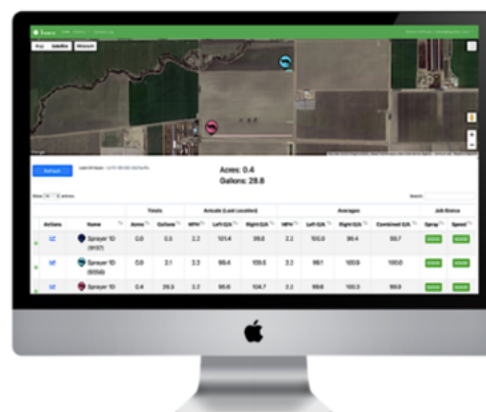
Map Satellite Measure

Refresh

Acres: 0.4
Gallons: 29.8

Show 10 entries

Search:

| | | Totals | | Actuals (Last Location) | | | Averages | | | | Job Status | |
|---|---|---|---|---|---|---|---|---|---|---|---|---|
| Actions | Name | Acres | Gallons | MPH | Left G/A | Right G/A | MPH | Left G/A | Right G/A | Combined G/A | Spray | Speed |
| | Sprayer 1D (9107) | 0.0 | 0.5 | 2.2 | 101.4 | 99.8 | 2.2 | 100.9 | 99.4 | 99.7 | | |
| | Sprayer 1D (9350) | 0.0 | 3.1 | 3.3 | 99.4 | 109.5 | 3.2 | 99.1 | 100.9 | 100.0 | | |
| | Sprayer 1D | 0.4 | 26.3 | 3.2 | 96.6 | 104.7 | 3.2 | 99.6 | 100.3 | 99.9 | | |